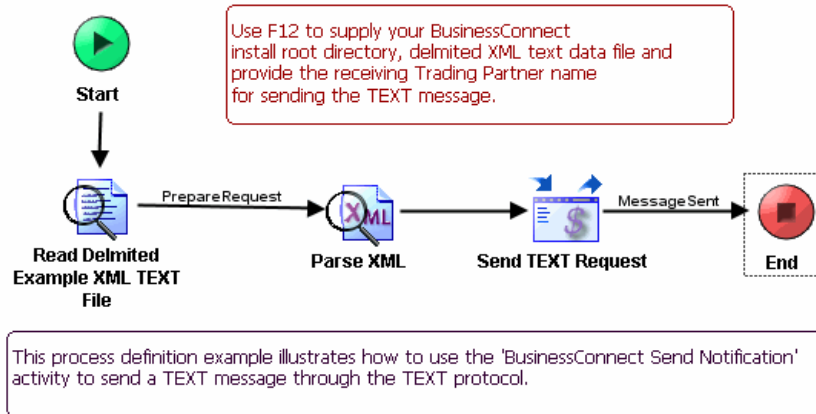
Use F12 to supply your BusinessConnect install root directory, delmited XML text data file and provide the receiving Trading Partner name for sending the TEXT message.

Start

PrepareRequest

XML

MessageSent

Read Delmited Example XML TEXT File

Parse XML

Send TEXT Request

End

This process definition example illustrates how to use the 'BusinessConnect Send Notification' activity to send a TEXT message through the TEXT protocol.